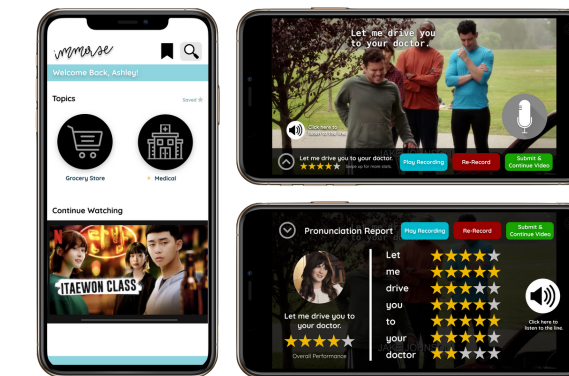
immerse

Welcome Back, Ashley!

Topics

Saved

Grocery Store

Medical

Continue Watching

ITAEWON CLASS

Let me drive you to your doctor.

Click here to listen to the line.

Let me drive you to your doctor

Swipe up for more stats.

Play Recording

Re-Record

Submit & Continue Video

Pronunciation Report

Play Recording

Re-Record

Submit & Continue Video

Let me drive you to your doctor.

Overall Performance

Let

me

drive

you

to

your

doctor

Click here to listen to the line.